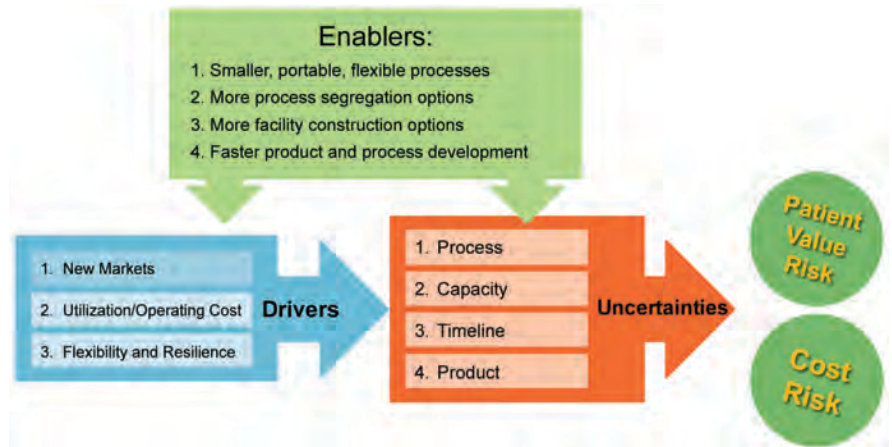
Enablers:

1. Smaller, portable, flexible processes
2. More process segregation options
3. More facility construction options
4. Faster product and process development

1. New Markets
2. Utilization/Operating Cost
3. Flexibility and Resilience

Drivers

1. Process
2. Capacity
3. Timeline
4. Product

Uncertainties

Patient Value Risk

Cost Risk